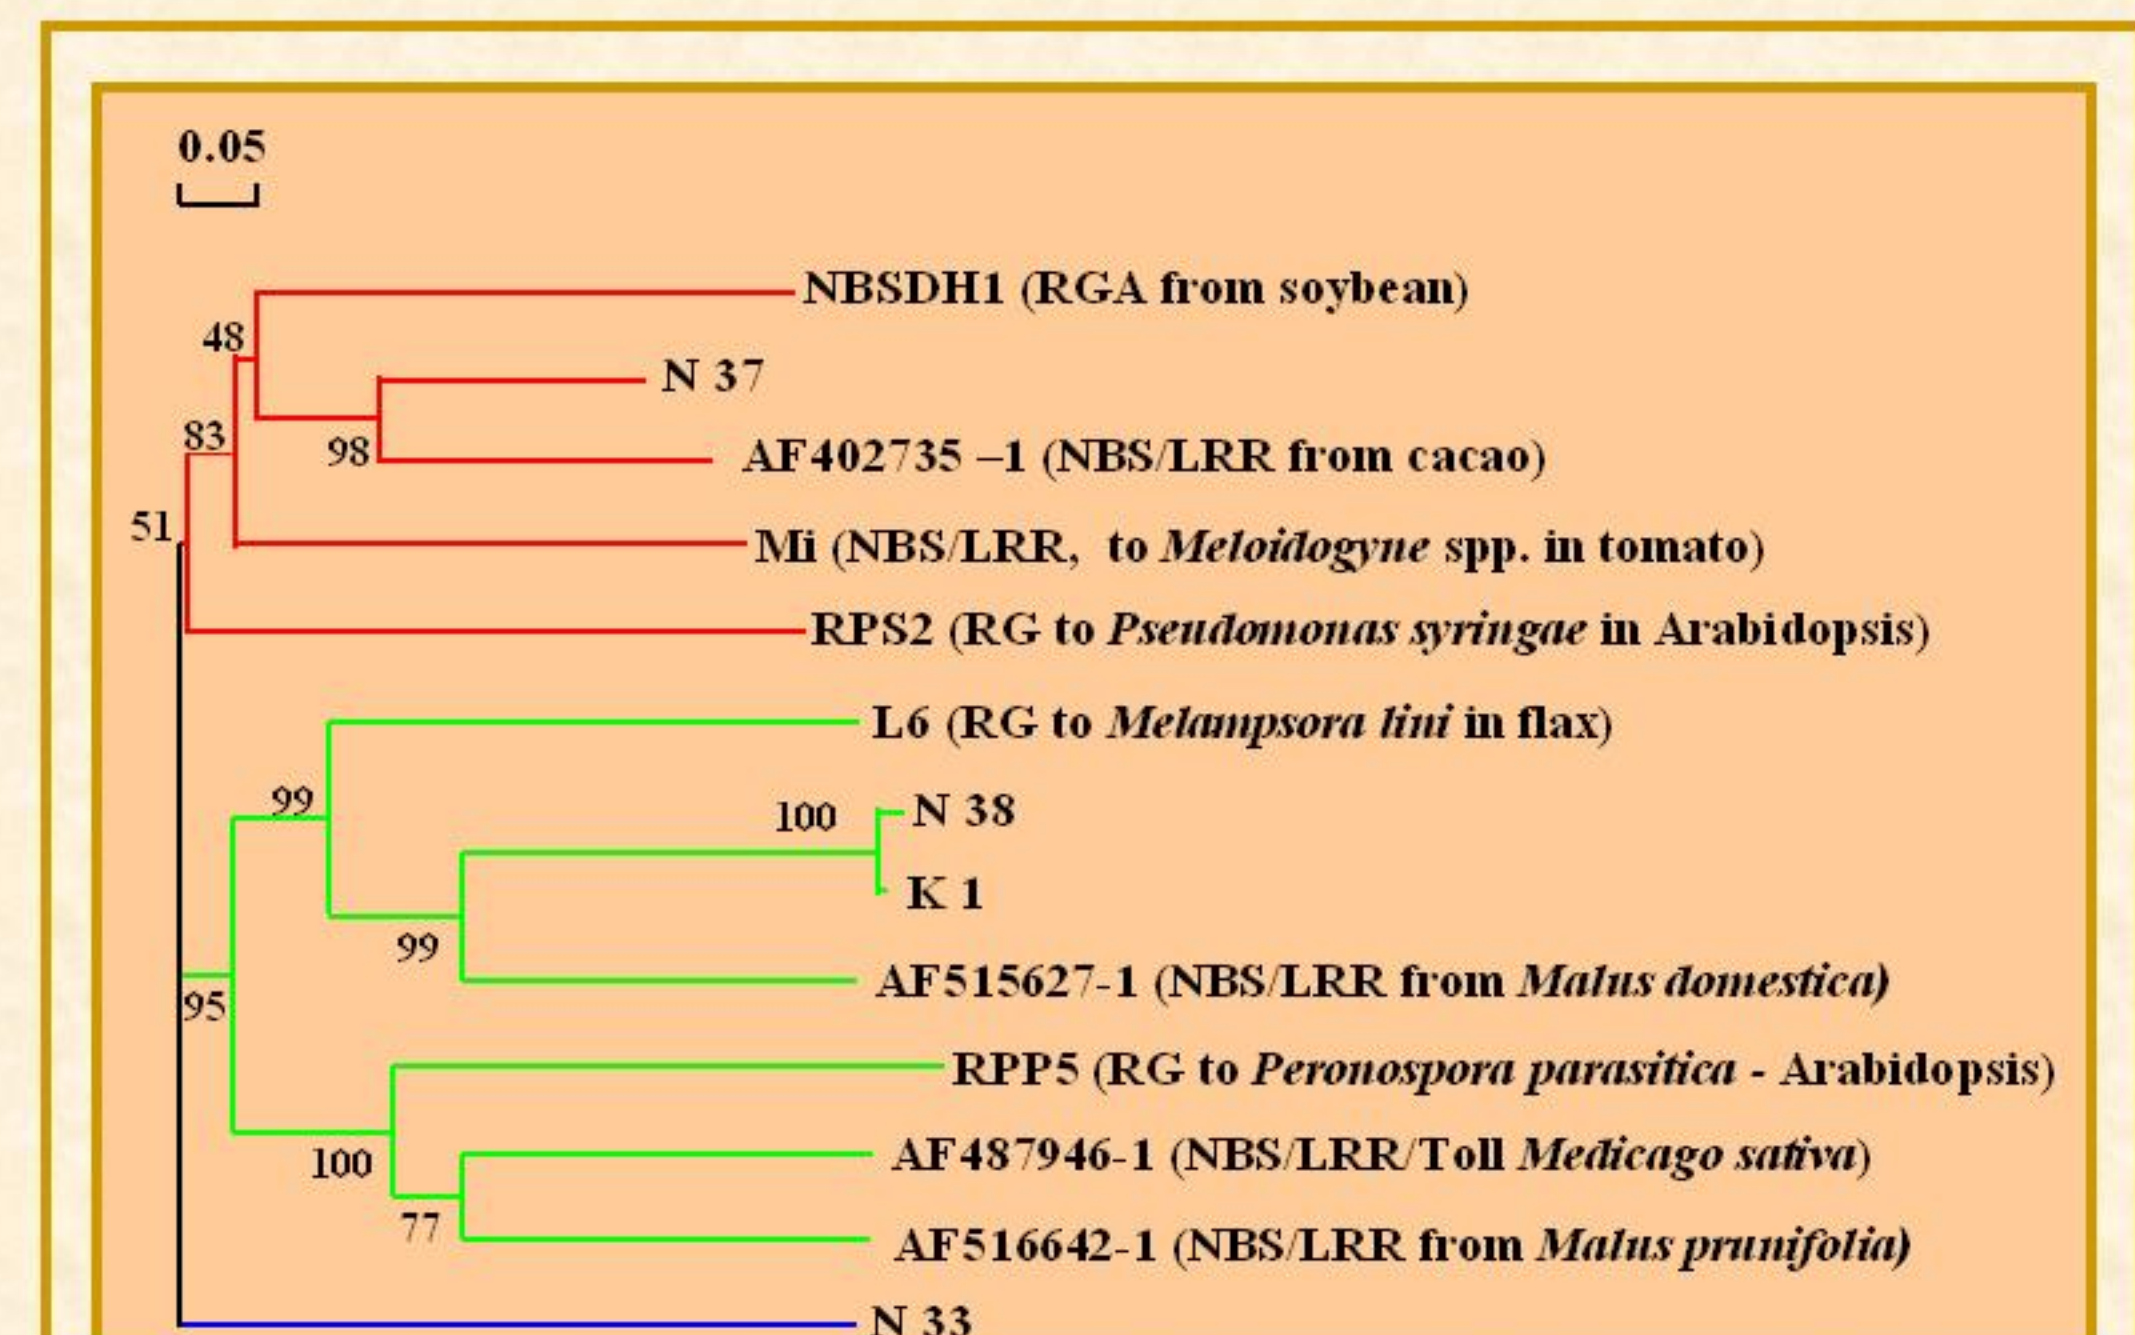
0.05

NBSDH1 (RGA from soybean)

48

N 37

83

98

AF402735 –1 (NBS/LRR from cacao)

51

Mi (NBS/LRR, to *Meloidogyne* spp. in tomato)

RPS2 (RG to *Pseudomonas syringae* in Arabidopsis)

L6 (RG to *Melampsora lini* in flax)

99

100

N 38

K 1

99

95

AF515627-1 (NBS/LRR from *Malus domestica)*

RPP5 (RG to *Peronospora parasitica* - Arabidopsis)

100

AF487946-1 (NBS/LRR/Toll *Medicago sativa*)

77

AF516642-1 (NBS/LRR from *Malus prunifolia)*

N 33